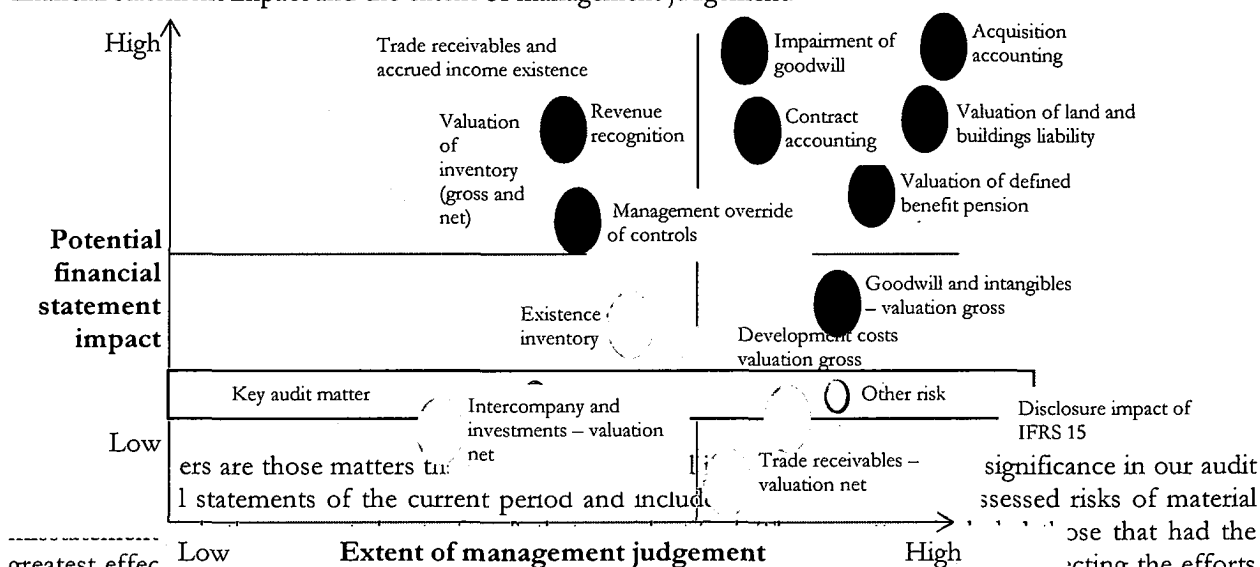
High

Trade receivables and accrued income existence

Impairment of goodwill

Acquisition accounting

Valuation of inventory (gross and net)

Revenue recognition

Contract accounting

Valuation of land and buildings liability

Valuation of defined benefit pension

Management override of controls

Potential financial statement impact

Existence inventory

Goodwill and intangibles – valuation gross

Development costs valuation gross

Key audit matter

Other risk

Intercompany and investments – valuation net

Disclosure impact of IFRS 15

Low

ers are those matters th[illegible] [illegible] significance in our audit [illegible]l statements of the current period and includ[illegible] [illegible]ssessed risks of material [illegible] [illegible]ose that had the greatest effec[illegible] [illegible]cting the efforts

Trade receivables – valuation net

Low

Extent of management judgement

High